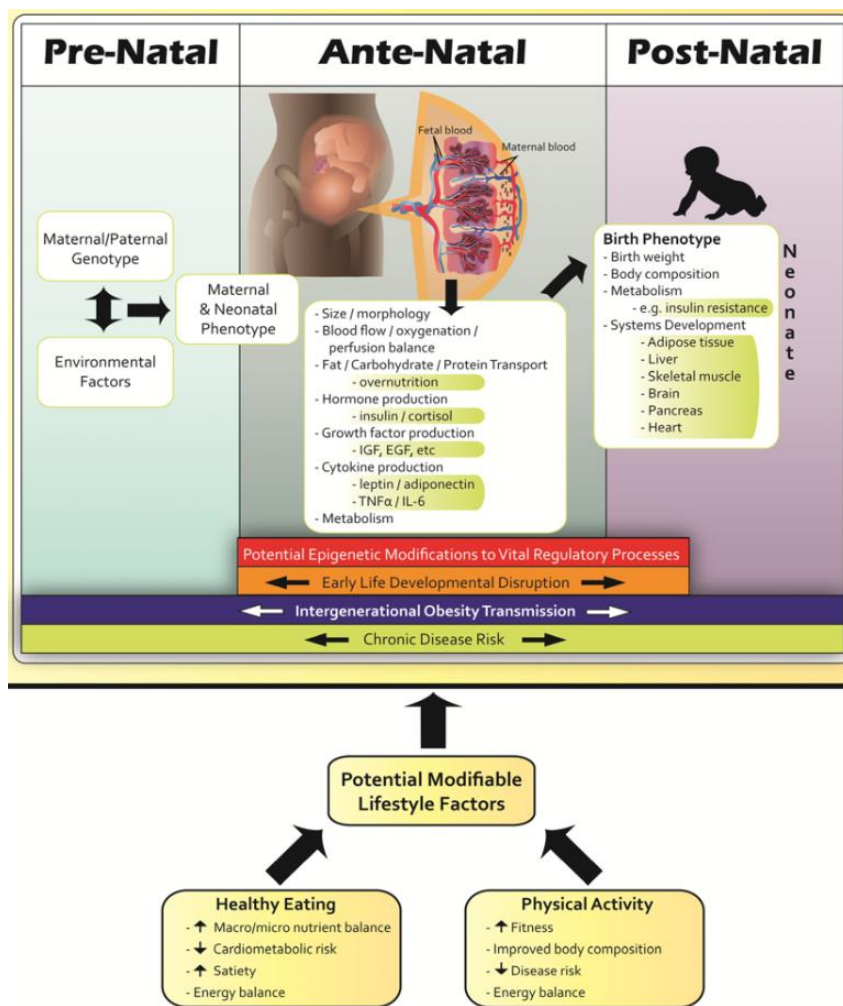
Pre-Natal

Ante-Natal

Post-Natal

Fetal blood

Maternal blood

Maternal/Paternal Genotype

Environmental Factors

Maternal & Neonatal Phenotype

- Size / morphology
- Blood flow / oxygenation / perfusion balance
- Fat / Carbohydrate / Protein Transport
- overnutrition
- Hormone production
- insulin / cortisol
- Growth factor production
- IGF, EGF, etc
- Cytokine production
- leptin / adiponectin
- TNFα / IL-6
- Metabolism

Birth Phenotype
- Birth weight
- Body composition
- Metabolism
- e.g. insulin resistance
- Systems Development
- Adipose tissue
- Liver
- Skeletal muscle
- Brain
- Pancreas
- Heart

N e o n a t e

Potential Epigenetic Modifications to Vital Regulatory Processes

Early Life Developmental Disruption

Intergenerational Obesity Transmission

Chronic Disease Risk

Potential Modifiable Lifestyle Factors

Healthy Eating
- ↑ Macro/micro nutrient balance
- ↓ Cardiometabolic risk
- ↑ Satiety
- Energy balance

Physical Activity
- ↑ Fitness
- Improved body composition
- ↓ Disease risk
- Energy balance